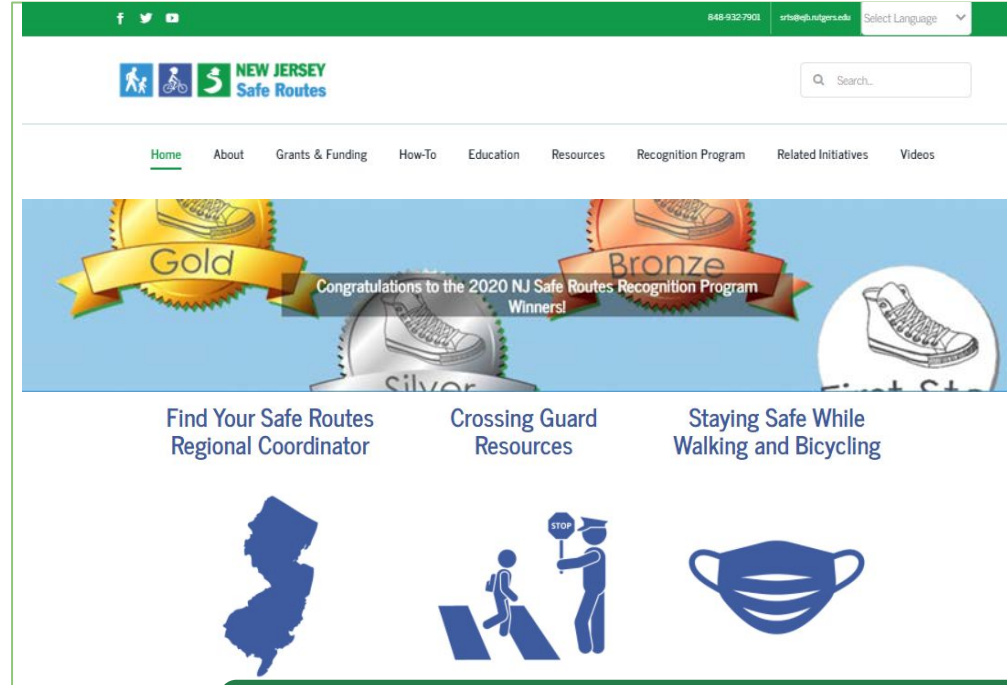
848-932-7901 srts@ejb.rutgers.edu Select Language

NEW JERSEY Safe Routes

Search...

Home About Grants & Funding How-To Education Resources Recognition Program Related Initiatives Videos

Gold

Bronze

Congratulations to the 2020 NJ Safe Routes Recognition Program Winners!

Silver

First Ste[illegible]

Find Your Safe Routes Regional Coordinator

Crossing Guard Resources

Staying Safe While Walking and Bicycling

STOP